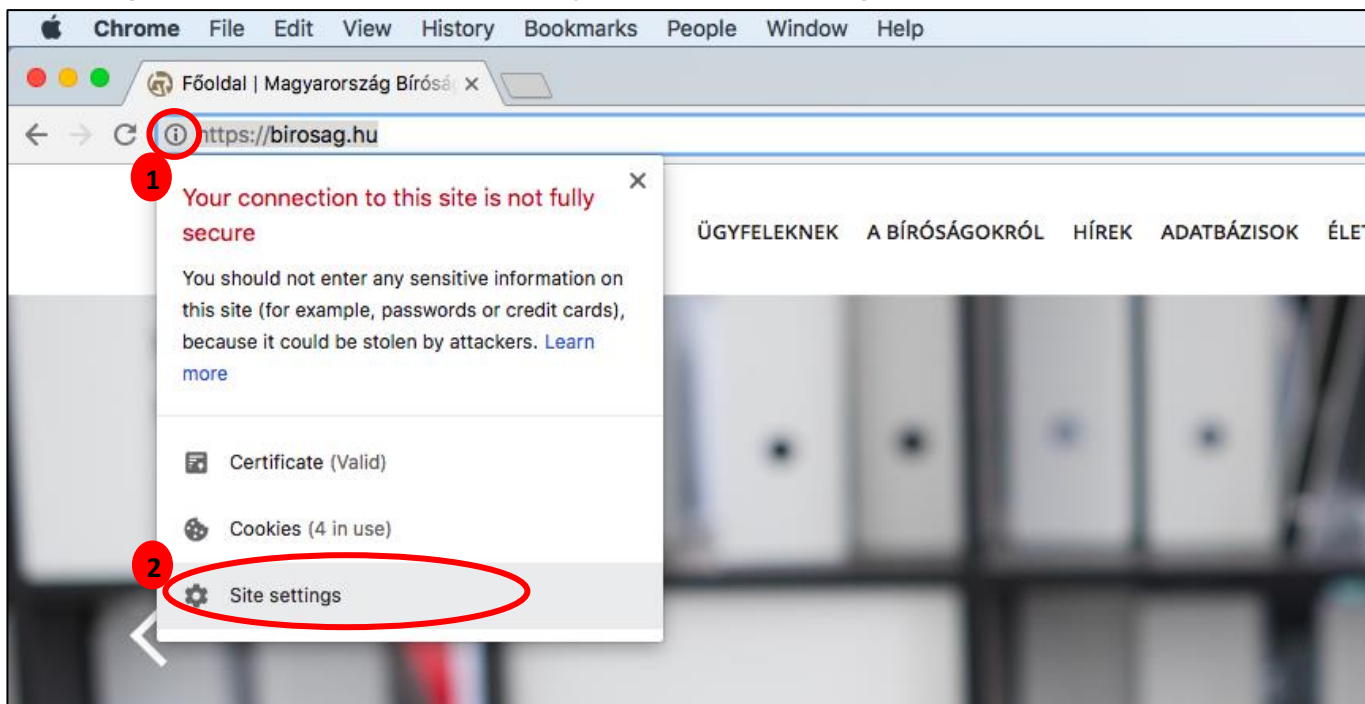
Chrome File Edit View History Bookmarks People Window Help

Főoldal | Magyarország Bírósá ×

https://birosag.hu

1

Your connection to this site is not fully secure

×

You should not enter any sensitive information on this site (for example, passwords or credit cards), because it could be stolen by attackers. Learn more

ÜGYFELEKNEK A BÍRÓSÁGOKRÓL HÍREK ADATBÁZISOK ÉLET

Certificate (Valid)

Cookies (4 in use)

2

Site settings